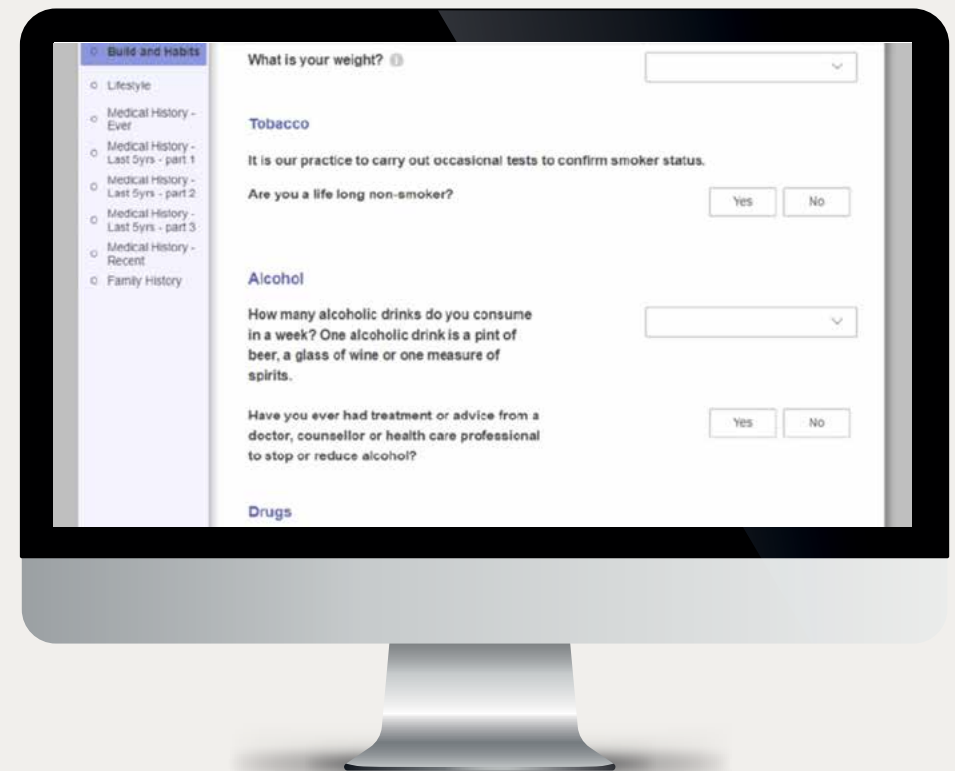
Build and Habits
Lifestyle
Medical History - Ever
Medical History - Last 5yrs - part 1
Medical History - Last 5yrs - part 2
Medical History - Last 5yrs - part 3
Medical History - Recent
Family History

What is your weight?

Tobacco

It is our practice to carry out occasional tests to confirm smoker status.

Are you a life long non-smoker?

Yes No

Alcohol

How many alcoholic drinks do you consume in a week? One alcoholic drink is a pint of beer, a glass of wine or one measure of spirits.

Have you ever had treatment or advice from a doctor, counsellor or health care professional to stop or reduce alcohol?

Yes No

Drugs